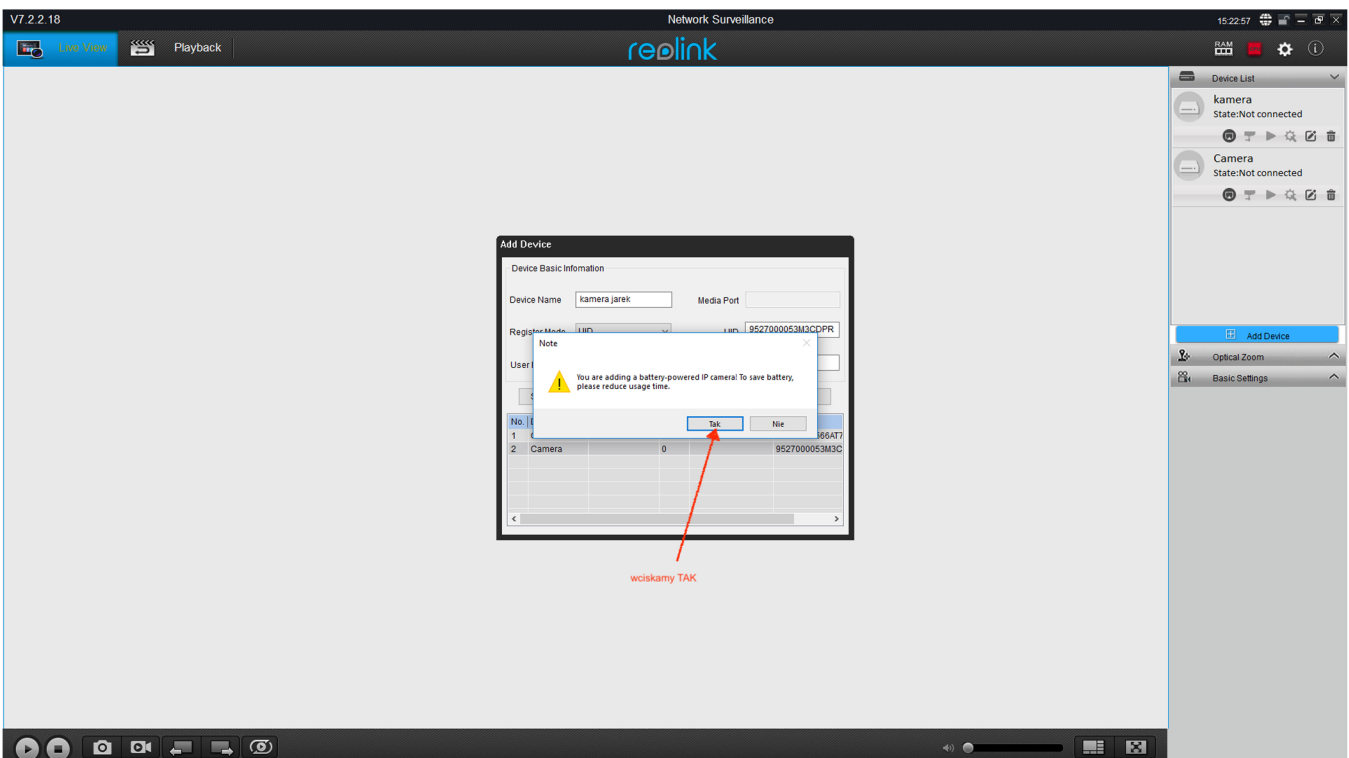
V7.2.2.18

Network Surveillance

15:22:57

Live View

Playback

reolink

RAM

Device List

kamera
State:Not connected

Camera
State:Not connected

Add Device

Optical Zoom

Basic Settings

Add Device

Device Basic Infomation

Device Name kamera jarek

Media Port

Register Mode UID

UID 9527000053M3CDPR

User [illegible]

Note

You are adding a battery-powered IP camera! To save battery, please reduce usage time.

Tak

Nie

| No. | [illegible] | | | | |
|---|---|---|---|---|---|
| 1 | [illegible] | | | | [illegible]66AT7 |
| 2 | Camera | | 0 | | 9527000053M3C |

wciskamy TAK